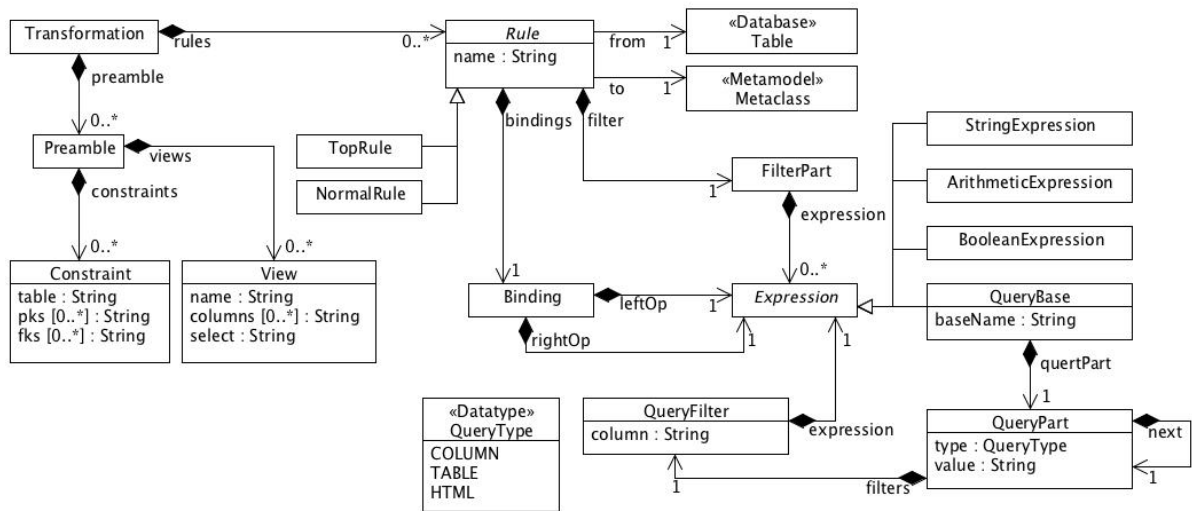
Transformation
rules
0..*
Rule
name : String
from
1
«Database»
Table
to
1
«Metamodel»
Metaclass
preamble
0..*
Preamble
views
constraints
0..*
Constraint
table : String
pks [0..*] : String
fks [0..*] : String
0..*
View
name : String
columns [0..*] : String
select : String
TopRule
NormalRule
bindings
filter
1
FilterPart
expression
0..*
StringExpression
ArithmeticExpression
BooleanExpression
1
Binding
leftOp
1
Expression
QueryBase
baseName : String
rightOp
1
1
quertPart
1
«Datatype»
QueryType
COLUMN
TABLE
HTML
QueryFilter
column : String
expression
QueryPart
type : QueryType
value : String
next
1
1
filters